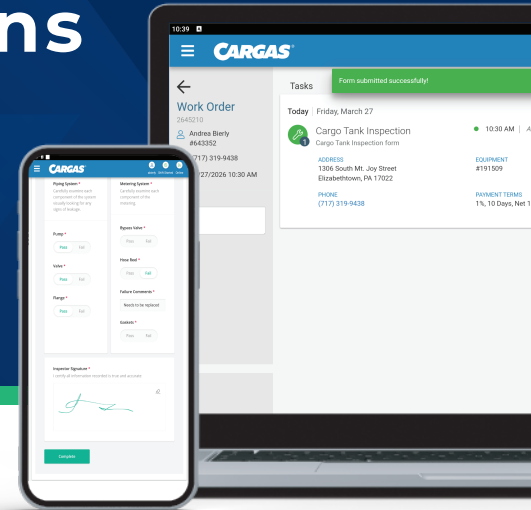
ns

10:39

CARGAS

Work Order
2645210
Andrea Bierly
#643352
(717) 319-9438
/27/2026 10:30 AM

Tasks

Form submitted successfully!

Today | Friday, March 27

Cargo Tank Inspection
Cargo Tank Inspection form

10:30 AM

ADDRESS
1306 South Mt. Joy Street
Elizabethtown, PA 17022

EQUIPMENT
#191509

PHONE
(717) 319-9438

PAYMENT TERMS
1%, 10 Days, Net 1

CARGAS

Piping System *
Carefully examine each component of the system visually looking for any signs of leakage.

Pump *
Pass Fail

Valve *
Pass Fail

Flange *
Pass Fail

Metering System *
Carefully examine each component of the metering.

Bypass Valve *
Pass Fail

Hose Reel *
Pass Fail

Failure Comments *
Needs to be replaced

Gaskets *
Pass Fail

Inspector Signature *
I certify all information recorded is true and accurate.

Complete